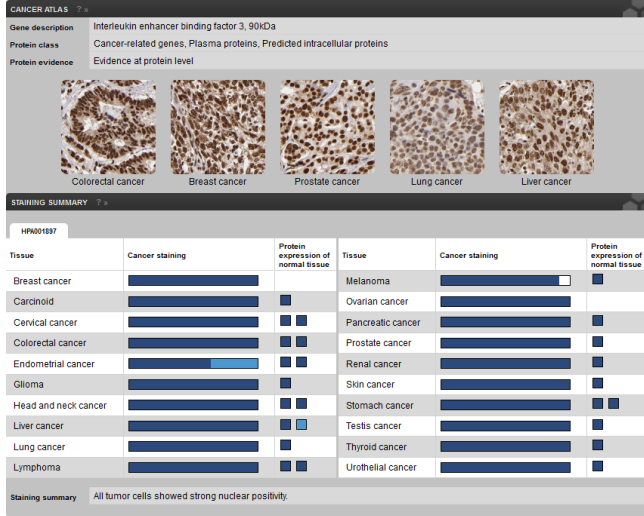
CANCER ATLAS ? »

| Gene description | Interleukin enhancer binding factor 3, 90kDa |
|---|---|
| Protein class | Cancer-related genes, Plasma proteins, Predicted intracellular proteins |
| Protein evidence | Evidence at protein level |

Colorectal cancer
Breast cancer
Prostate cancer
Lung cancer
Liver cancer

STAINING SUMMARY ? »

HPA001897

| Tissue | Cancer staining | Protein expression of normal tissue |
|---|---|---|
| Breast cancer | | |
| Carcinoid | | |
| Cervical cancer | | |
| Colorectal cancer | | |
| Endometrial cancer | | |
| Glioma | | |
| Head and neck cancer | | |
| Liver cancer | | |
| Lung cancer | | |
| Lymphoma | | |

| Tissue | Cancer staining | Protein expression of normal tissue |
|---|---|---|
| Melanoma | | |
| Ovarian cancer | | |
| Pancreatic cancer | | |
| Prostate cancer | | |
| Renal cancer | | |
| Skin cancer | | |
| Stomach cancer | | |
| Testis cancer | | |
| Thyroid cancer | | |
| Urothelial cancer | | |

Staining summary All tumor cells showed strong nuclear positivity.